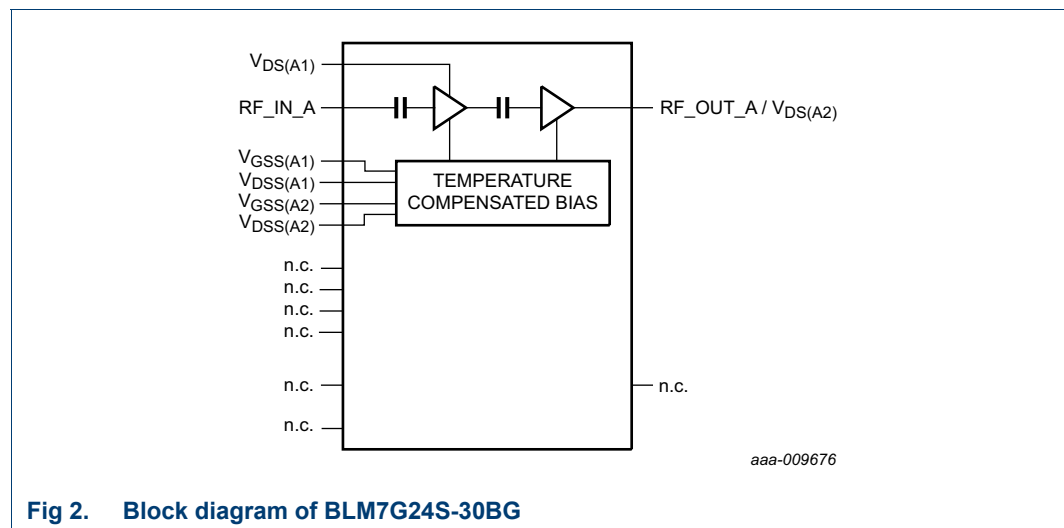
$V_{DS(A1)}$

RF_IN_A

RF_OUT_A / $V_{DS(A2)}$

$V_{GSS(A1)}$
$V_{DSS(A1)}$
$V_{GSS(A2)}$
$V_{DSS(A2)}$

TEMPERATURE COMPENSATED BIAS

n.c.
n.c.
n.c.
n.c.
n.c.
n.c.

n.c.

aaa-009676

Fig 2. Block diagram of BLM7G24S-30BG